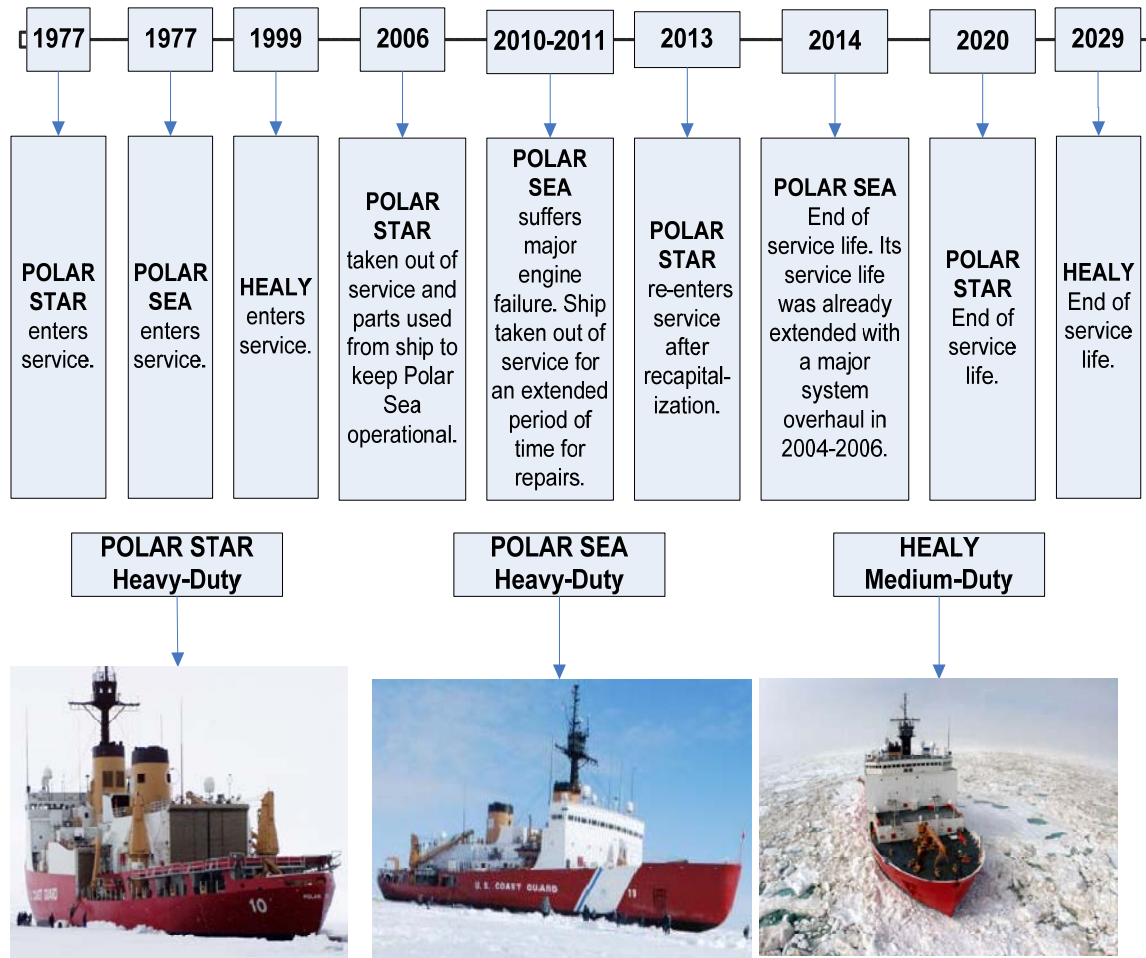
1977

POLAR STAR enters service.

1977

POLAR SEA enters service.

1999

HEALY enters service.

2006

POLAR STAR taken out of service and parts used from ship to keep Polar Sea operational.

2010-2011

POLAR SEA suffers major engine failure. Ship taken out of service for an extended period of time for repairs.

2013

POLAR STAR re-enters service after recapitalization.

2014

POLAR SEA End of service life. Its service life was already extended with a major system overhaul in 2004-2006.

2020

POLAR STAR End of service life.

2029

HEALY End of service life.

POLAR STAR Heavy-Duty

POLAR SEA Heavy-Duty

HEALY Medium-Duty

COAST GUARD 10 POLAR

U.S. COAST GUARD 11